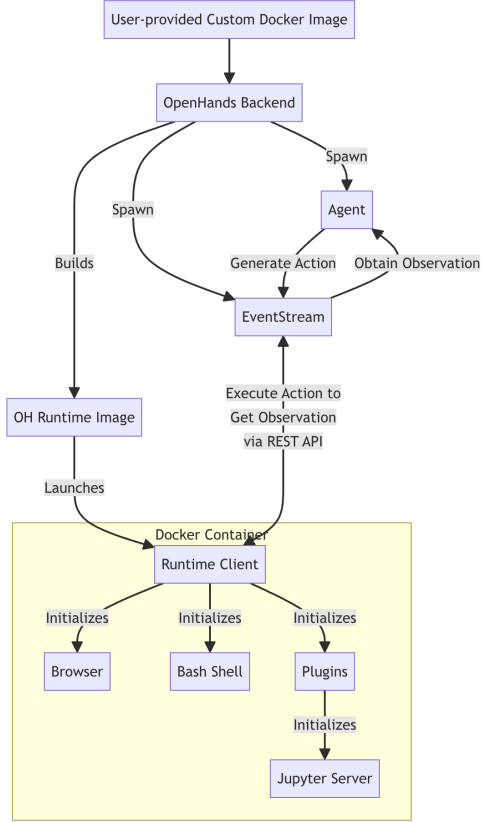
User-provided Custom Docker Image

OpenHands Backend

Spawn

Spawn

Agent

Builds

Generate Action

Obtain Observation

EventStream

Execute Action to Get Observation via REST API

OH Runtime Image

Launches

Docker Container

Runtime Client

Initializes

Initializes

Initializes

Browser

Bash Shell

Plugins

Initializes

Jupyter Server